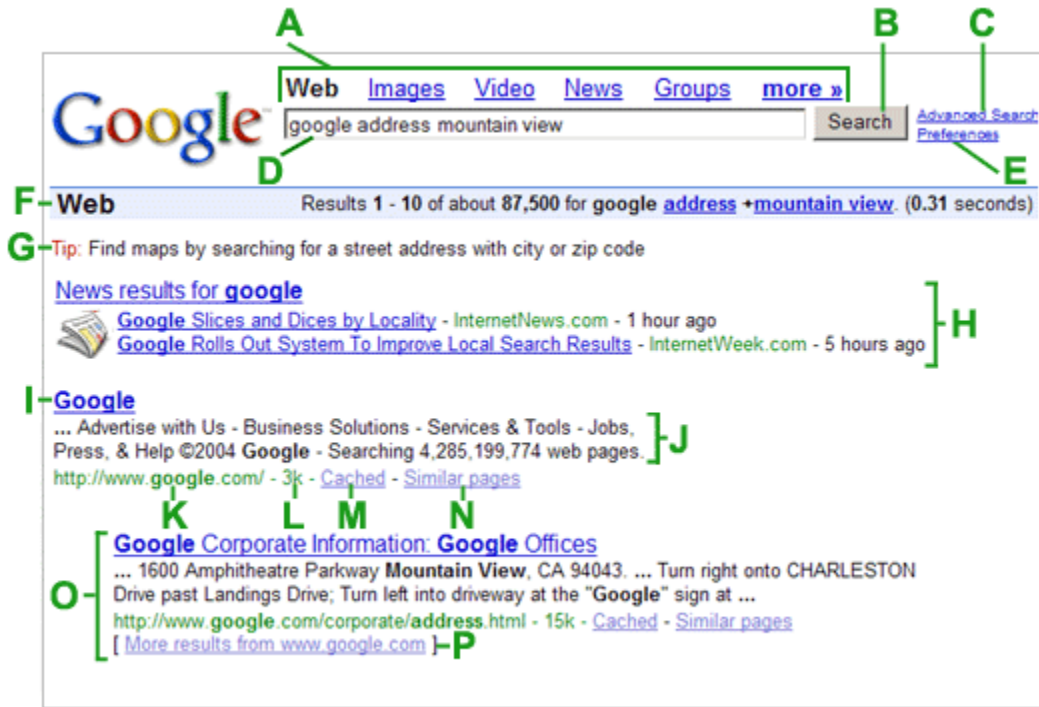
A B C

Google

Web Images Video News Groups more »

google address mountain view

Search

Advanced Search
Preferences

D E

F Web Results 1 - 10 of about 87,500 for google address +mountain view. (0.31 seconds)

G Tip: Find maps by searching for a street address with city or zip code

News results for google
Google Slices and Dices by Locality - InternetNews.com - 1 hour ago
Google Rolls Out System To Improve Local Search Results - InternetWeek.com - 5 hours ago
H

I Google
... Advertise with Us - Business Solutions - Services & Tools - Jobs, Press, & Help ©2004 Google - Searching 4,285,199,774 web pages.
J
http://www.google.com/ - 3k - Cached - Similar pages

K L M N

Google Corporate Information: Google Offices
... 1600 Amphitheatre Parkway Mountain View, CA 94043. ... Turn right onto CHARLESTON Drive past Landings Drive; Turn left into driveway at the "Google" sign at ...
O
http://www.google.com/corporate/address.html - 15k - Cached - Similar pages
[ More results from www.google.com ] P